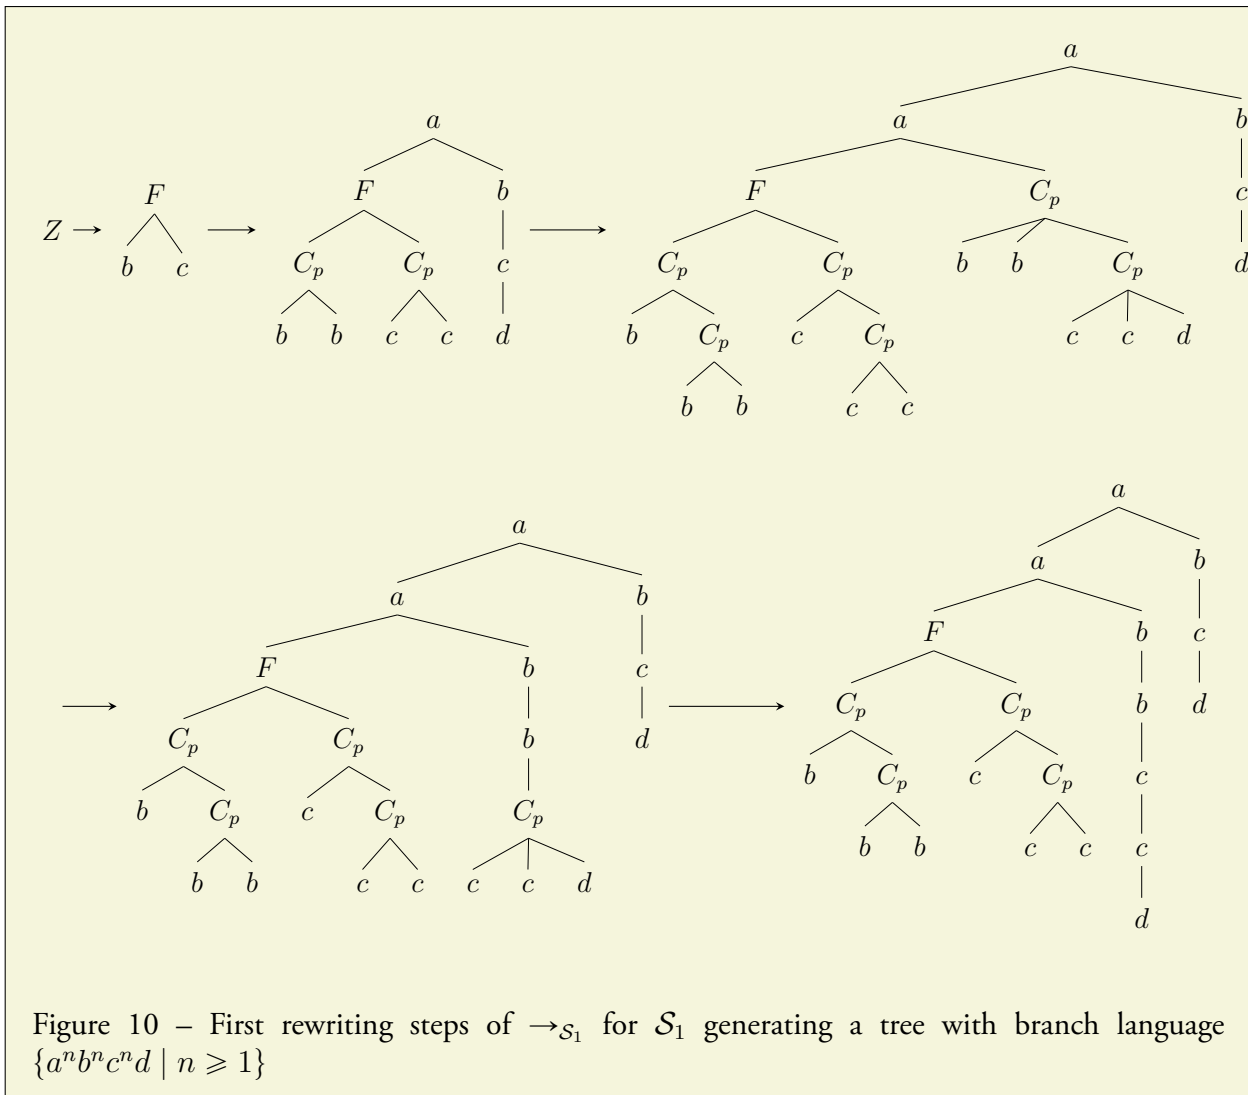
$Z \rightarrow$ $F$ $b$ $c$ $\longrightarrow$ $a$ $F$ $b$ $C_p$ $C_p$ $c$ $b$ $b$ $c$ $c$ $d$ $\longrightarrow$ $a$ $a$ $b$ $F$ $C_p$ $c$ $C_p$ $C_p$ $b$ $b$ $C_p$ $d$ $b$ $C_p$ $c$ $C_p$ $c$ $c$ $d$ $b$ $b$ $c$ $c$

$\longrightarrow$ $a$ $a$ $b$ $F$ $b$ $c$ $C_p$ $C_p$ $b$ $d$ $b$ $C_p$ $c$ $C_p$ $C_p$ $b$ $b$ $c$ $c$ $c$ $c$ $d$ $\longrightarrow$ $a$ $a$ $b$ $F$ $b$ $c$ $C_p$ $C_p$ $b$ $d$ $b$ $C_p$ $c$ $C_p$ $c$ $b$ $b$ $c$ $c$ $c$ $d$

Figure 10 – First rewriting steps of $\rightarrow_{\mathcal{S}_1}$ for $\mathcal{S}_1$ generating a tree with branch language $\{a^n b^n c^n d \mid n \geqslant 1\}$